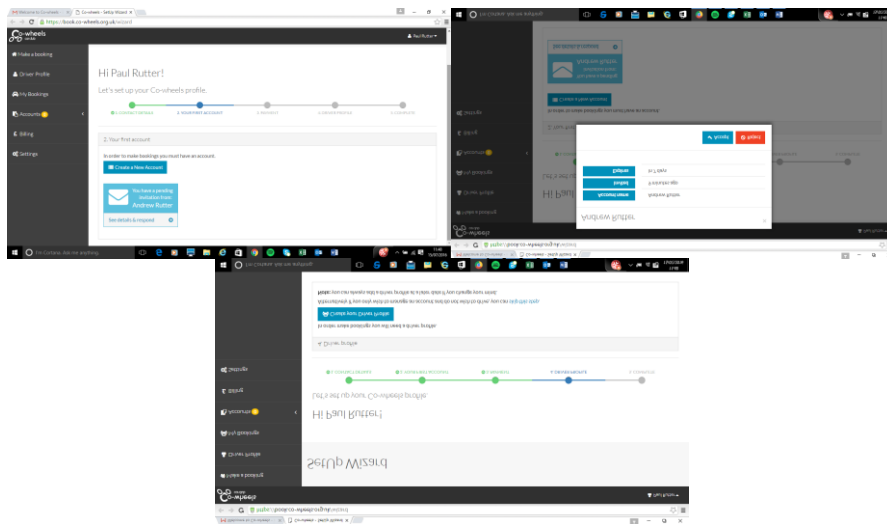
Welcome to Co-wheels
Co-wheels - Selby Wizard
https://book.co-wheels.org.uk/wizard

Co-wheels
Paul Rutter

Make a booking
Driver Profile
My Bookings
Accounts
Billing
Settings

Hi Paul Rutter!
Let's set up your Co-wheels profile.

1. CONTACT DETAILS
2. YOUR FIRST ACCOUNT
3. PAYMENT
4. DRIVER PROFILE
5. COMPLETE

2. Your First account

In order to make bookings you must have an account.

Create a New Account

You have a pending invitation from
Andrew Rutter

See details & respond

Type here to search

Andrew Rutter
Account name: Andrew Rutter
Invited: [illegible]
Expires: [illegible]
Accept
Reject

Hi Paul Rutter!
Let's set up your Co-wheels profile.

SetUp Wizard

Make a booking
Driver Profile
My Bookings
Accounts
Billing
Settings

1. CONTACT DETAILS
2. YOUR FIRST ACCOUNT
3. PAYMENT
4. DRIVER PROFILE
5. COMPLETE

4. Driver Profile

In order to make bookings you need a driver profile.

Create Your Driver Profile

Alternatively, if you only wish to manage an account and not drive, you can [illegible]

Note: you can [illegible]

Paul Rutter